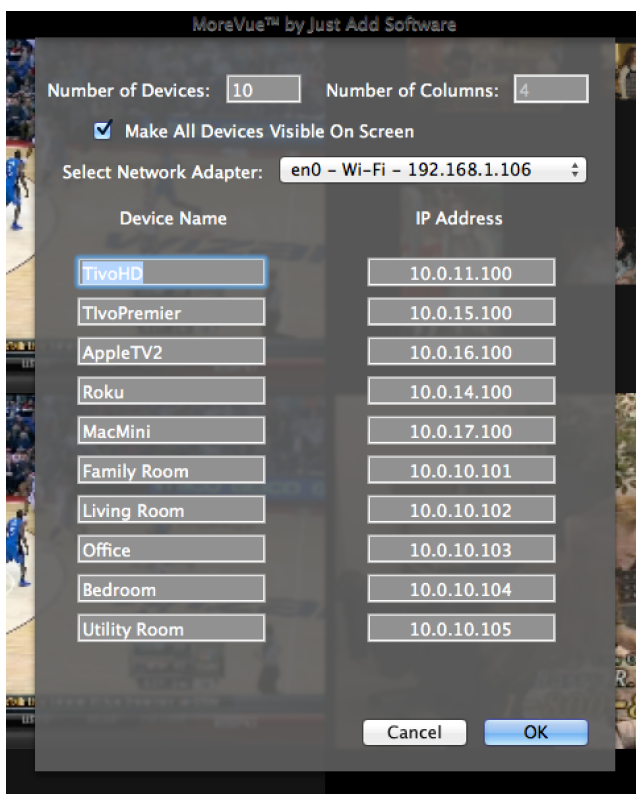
MoreVue™ by Just Add Software

Number of Devices: 10

Number of Columns: 4

Make All Devices Visible On Screen

Select Network Adapter: en0 – Wi-Fi – 192.168.1.106

| Device Name | IP Address |
|---|---|
| TivoHD | 10.0.11.100 |
| TIvoPremier | 10.0.15.100 |
| AppleTV2 | 10.0.16.100 |
| Roku | 10.0.14.100 |
| MacMini | 10.0.17.100 |
| Family Room | 10.0.10.101 |
| Living Room | 10.0.10.102 |
| Office | 10.0.10.103 |
| Bedroom | 10.0.10.104 |
| Utility Room | 10.0.10.105 |

Cancel

OK